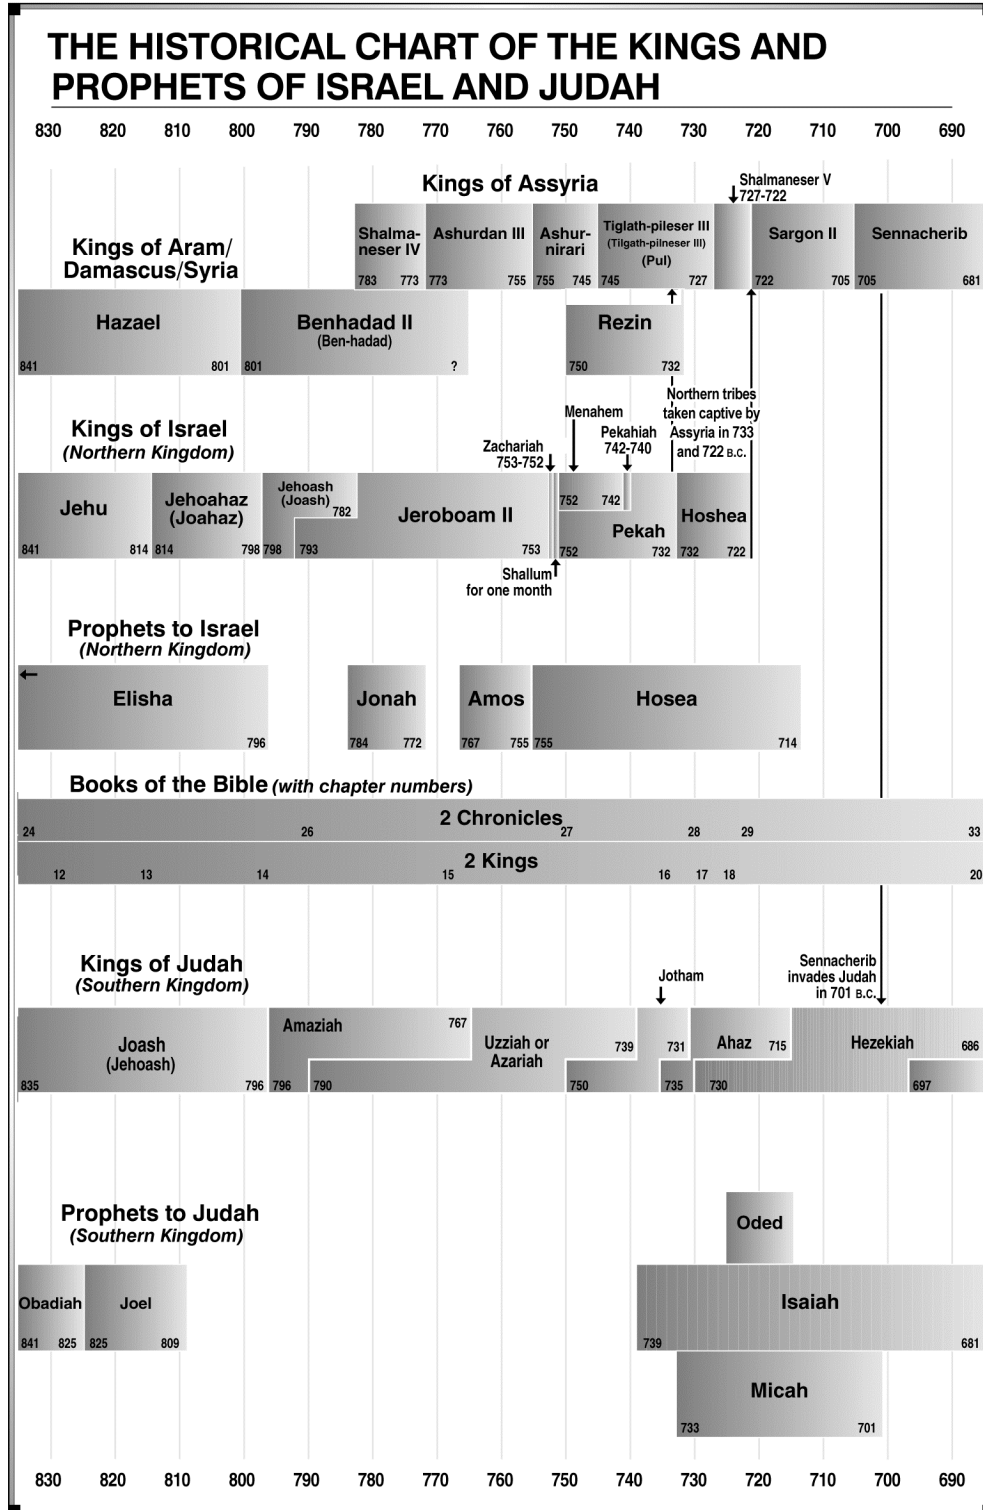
THE HISTORICAL CHART OF THE KINGS AND PROPHETS OF ISRAEL AND JUDAH

830 820 810 800 790 780 770 760 750 740 730 720 710 700 690

Kings of Assyria

Shalmaneser V 727-722

Shalmaneser IV 783 773

Ashurdan III 773 755

Ashurnirari 755 745

Tiglath-pileser III (Tilgath-pilneser III) (Pul) 745 727

Sargon II 722 705

Sennacherib 705 681

Kings of Aram/ Damascus/Syria

Hazael 841 801

Benhadad II (Ben-hadad) 801 ?

Rezin 750 732

Northern tribes taken captive by Assyria in 733 and 722 B.C.

Kings of Israel (Northern Kingdom)

Menahem

Zachariah 753-752

Pekahiah 742-740

Jehu 841 814

Jehoahaz (Joahaz) 814 798

Jehoash (Joash) 798 782

Jeroboam II 793 753

752 742

Pekah 752 732

Hoshea 732 722

Shallum for one month

Prophets to Israel (Northern Kingdom)

Elisha 796

Jonah 784 772

Amos 767 755

Hosea 755 714

Books of the Bible (with chapter numbers)

2 Chronicles 24 26 27 28 29 33

2 Kings 12 13 14 15 16 17 18 20

Kings of Judah (Southern Kingdom)

Jotham

Sennacherib invades Judah in 701 B.C.

Joash (Jehoash) 835 796

Amaziah 767 796 790

Uzziah or Azariah 739 750

731 735

Ahaz 715 730

Hezekiah 686 697

Prophets to Judah (Southern Kingdom)

Oded

Obadiah 841 825

Joel 825 809

Isaiah 739 681

Micah 733 701

830 820 810 800 790 780 770 760 750 740 730 720 710 700 690